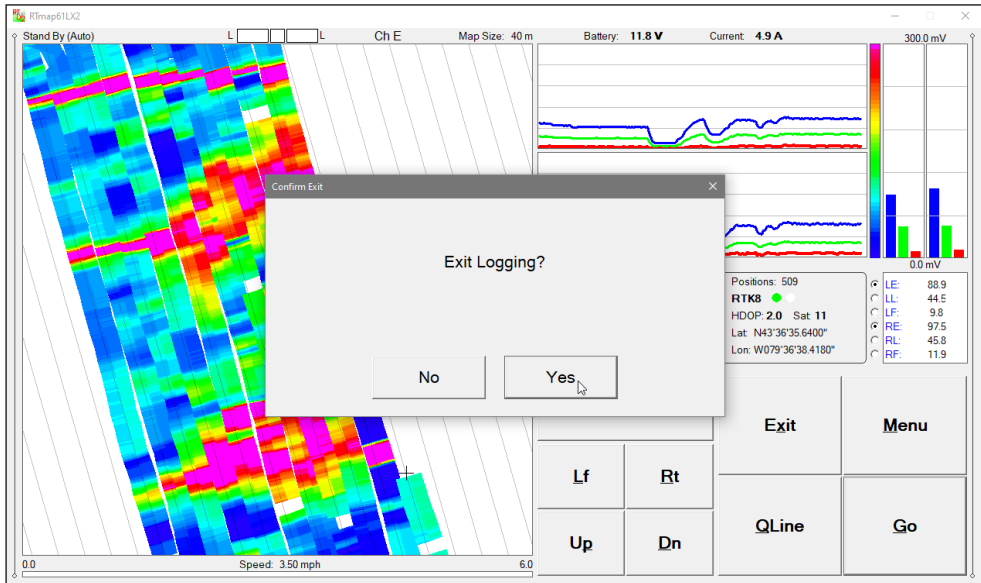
RTmap61LX2

Stand By (Auto)
L L
Ch E
Map Size: 40 m
Battery: 11.8 V
Current: 4.9 A
300.0 mV
0.0 mV

Confirm Exit

Exit Logging?

No
Yes

Positions: 509
RTK8
HDOP: 2.0 Sat 11
Lat N43°36'35.6400"
Lon: W079°36'38.4180"

| | |
|---|---|
| LE: | 88.9 |
| LL: | 44.5 |
| LF: | 9.8 |
| RE: | 97.5 |
| RL: | 45.8 |
| RF: | 11.9 |

Exit
Menu
Lf
Rt
QLine
Go
Up
Dn

0.0
Speed: 3.50 mph
6.0